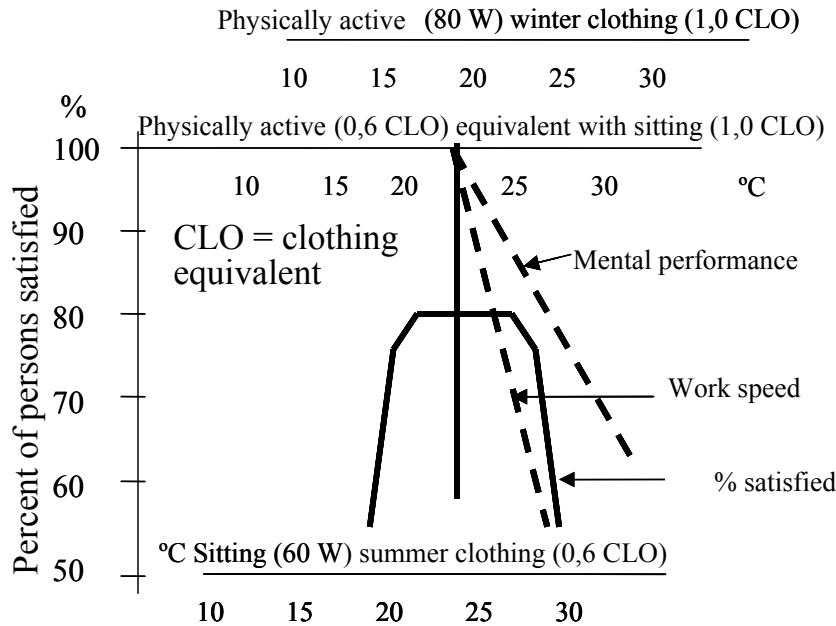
Physically active (80 W) winter clothing (1,0 CLO)

10 15 20 25 30

%

Physically active (0,6 CLO) equivalent with sitting (1,0 CLO)

100

10 15 20 25 30 ºC

90

CLO = clothing equivalent

Mental performance

80

Percent of persons satisfied

70

Work speed

60

% satisfied

50

ºC Sitting (60 W) summer clothing (0,6 CLO)

10 15 20 25 30